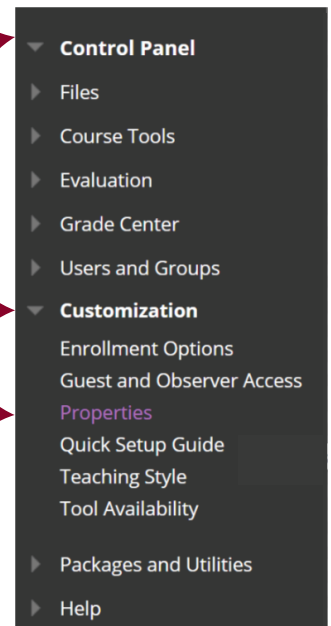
Control Panel
Files
Course Tools
Evaluation
Grade Center
Users and Groups
Customization
Enrollment Options
Guest and Observer Access
Properties
Quick Setup Guide
Teaching Style
Tool Availability
Packages and Utilities
Help